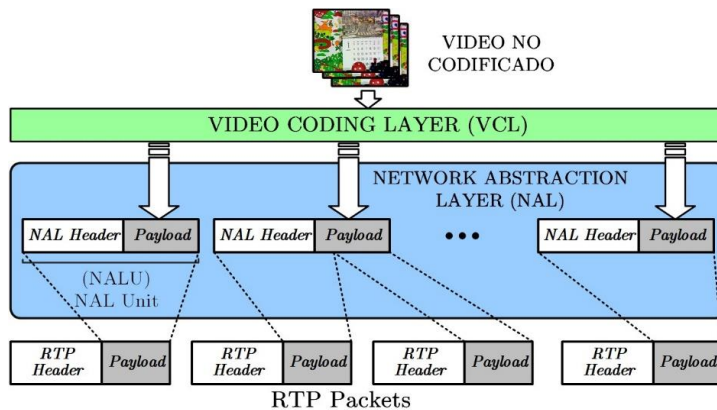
VIDEO NO CODIFICADO

VIDEO CODING LAYER (VCL)

NETWORK ABSTRACTION LAYER (NAL)

| NAL Header | Payload |
|---|---|

| NAL Header | Payload |
|---|---|

•••

| NAL Header | Payload |
|---|---|

(NALU) NAL Unit

| RTP Header | Payload |
|---|---|

| RTP Header | Payload |
|---|---|

| RTP Header | Payload |
|---|---|

| RTP Header | Payload |
|---|---|

RTP Packets